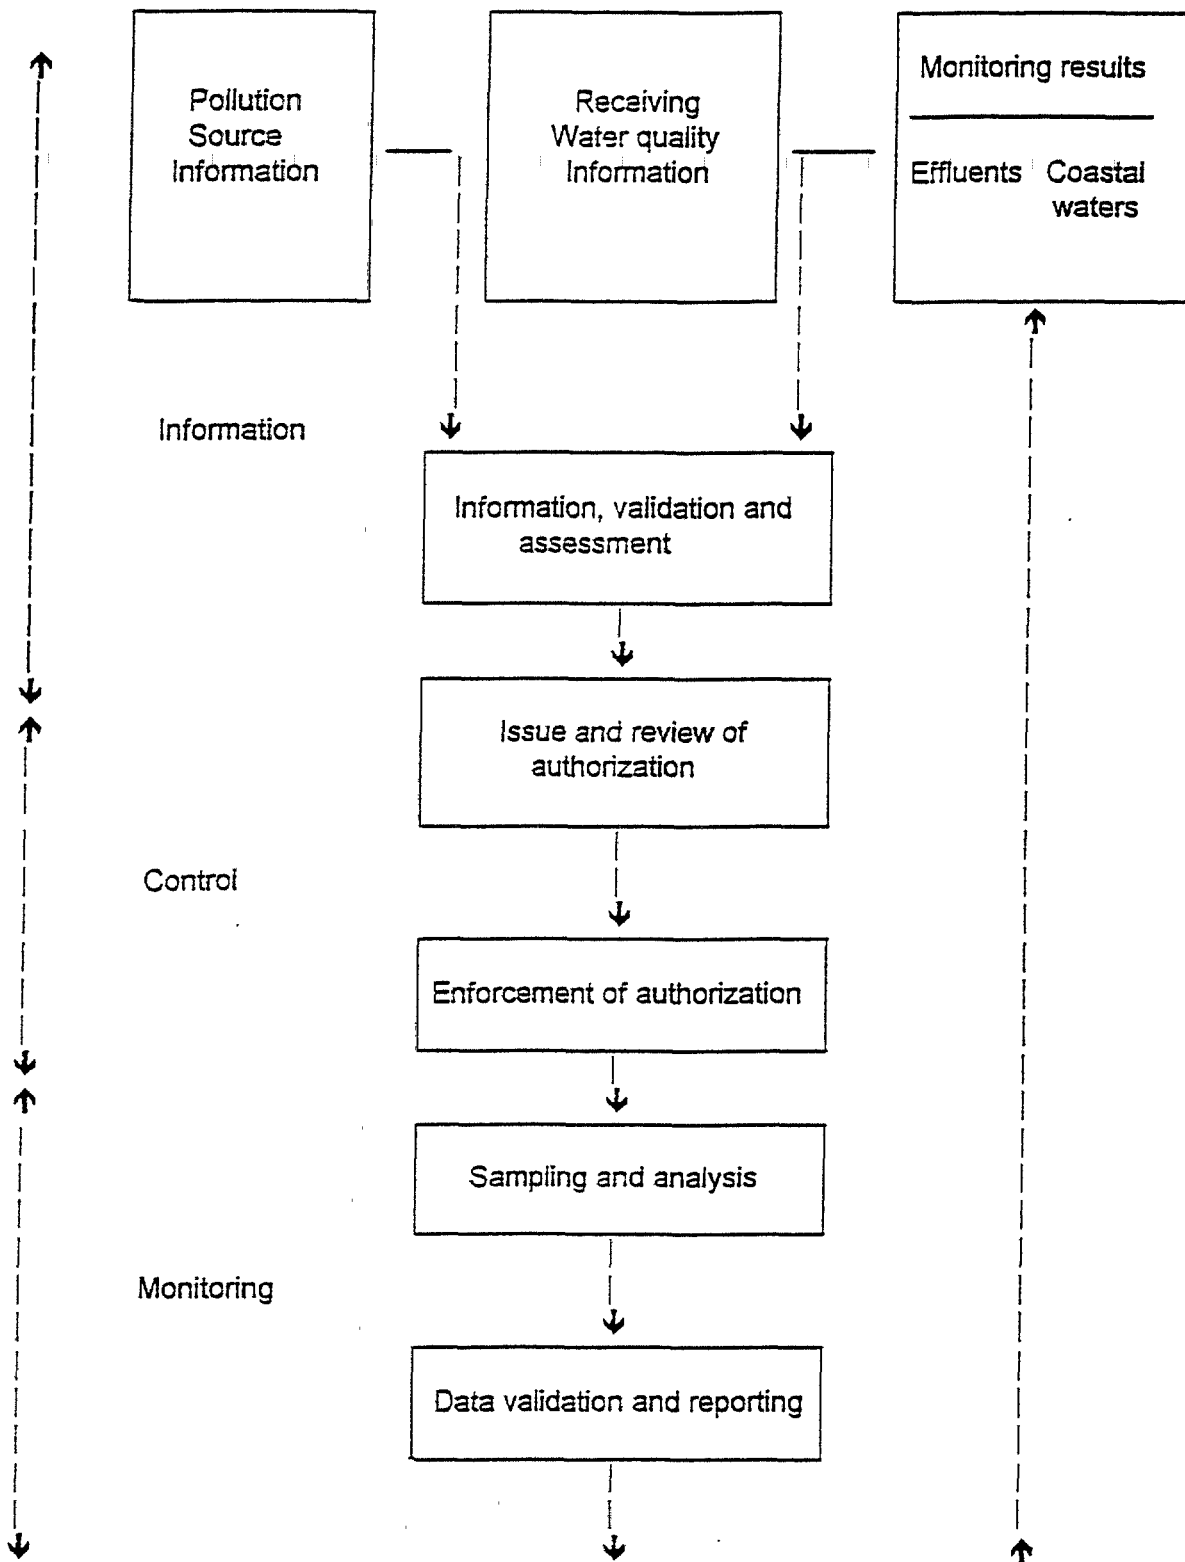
Pollution Source Information

Receiving Water quality Information

Monitoring results

Effluents

Coastal waters

Information

Information, validation and assessment

Issue and review of authorization

Control

Enforcement of authorization

Sampling and analysis

Monitoring

Data validation and reporting